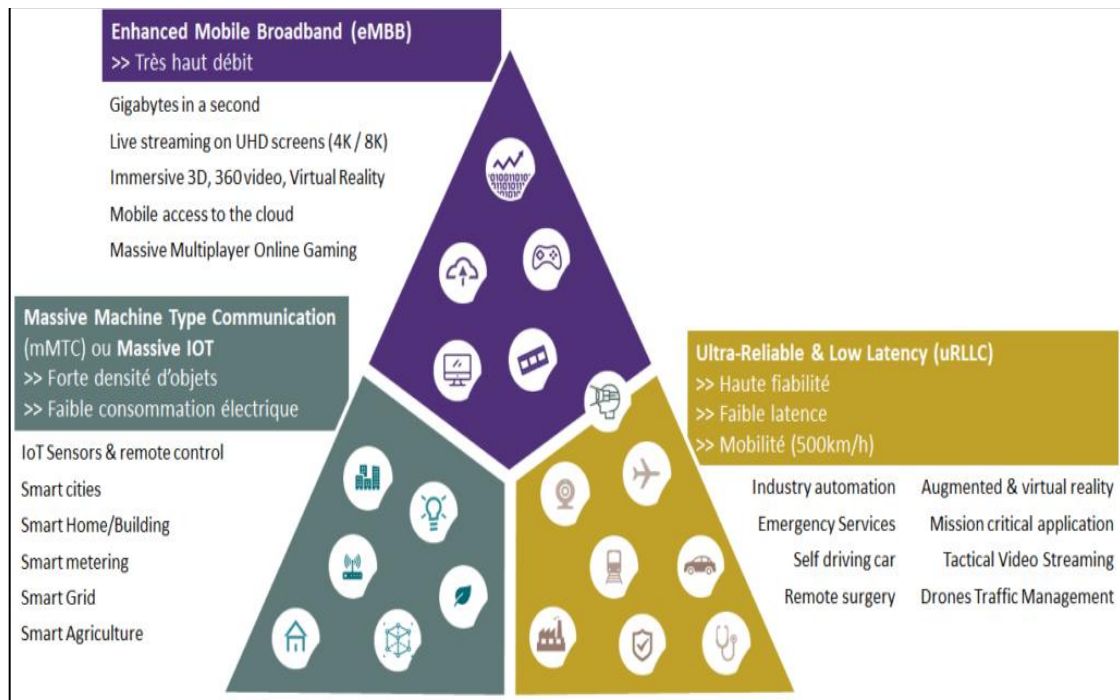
Enhanced Mobile Broadband (eMBB)
>> Très haut débit

Gigabytes in a second
Live streaming on UHD screens (4K / 8K)
Immersive 3D, 360 video, Virtual Reality
Mobile access to the cloud
Massive Multiplayer Online Gaming

Massive Machine Type Communication (mMTC) ou Massive IOT
>> Forte densité d'objets
>> Faible consommation électrique

IoT Sensors & remote control
Smart cities
Smart Home/Building
Smart metering
Smart Grid
Smart Agriculture

Ultra-Reliable & Low Latency (uRLLC)
>> Haute fiabilité
>> Faible latence
>> Mobilité (500km/h)

Industry automation
Emergency Services
Self driving car
Remote surgery

Augmented & virtual reality
Mission critical application
Tactical Video Streaming
Drones Traffic Management